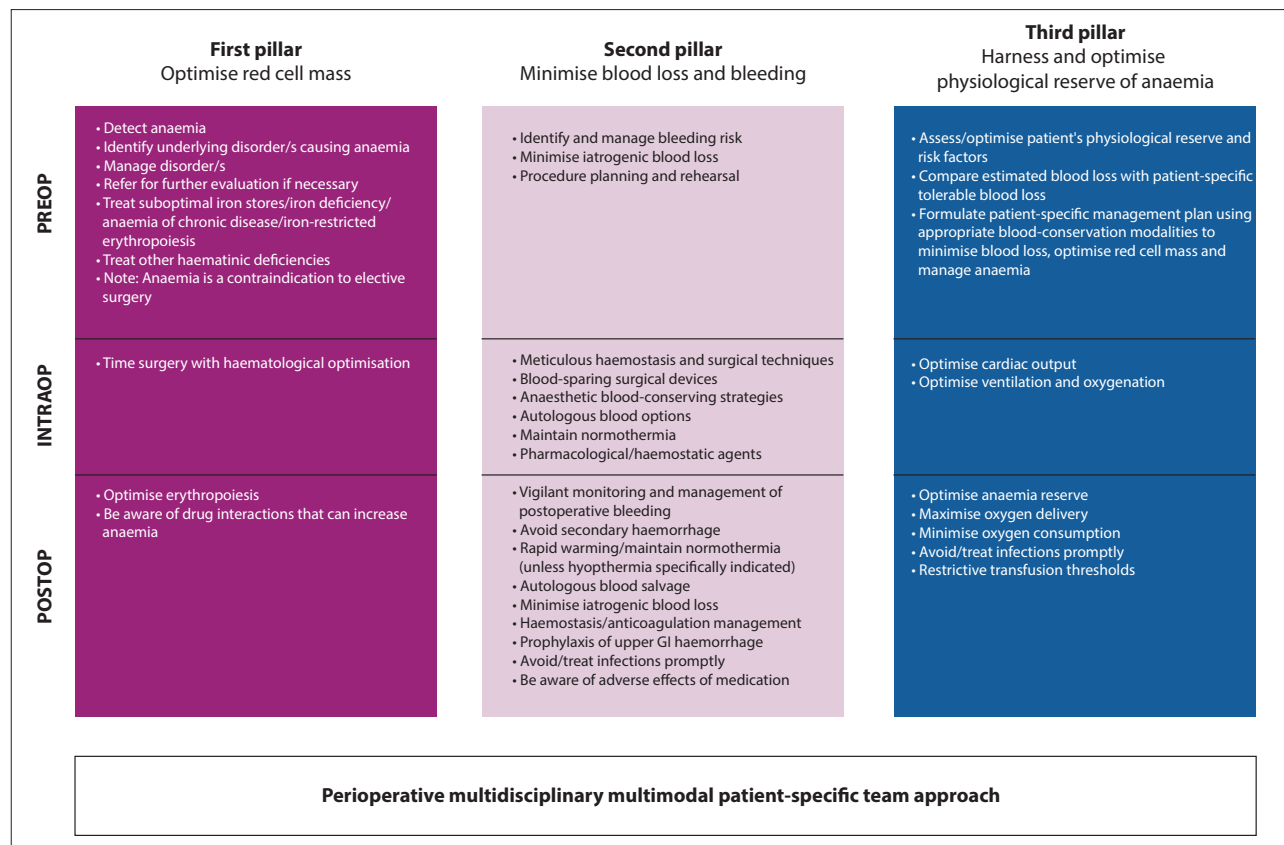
| | **First pillar** Optimise red cell mass | **Second pillar** Minimise blood loss and bleeding | **Third pillar** Harness and optimise physiological reserve of anaemia |
|---|---|---|---|
| **PREOP** | • Detect anaemia • Identify underlying disorder/s causing anaemia • Manage disorder/s • Refer for further evaluation if necessary • Treat suboptimal iron stores/iron deficiency/ anaemia of chronic disease/iron-restricted erythropoiesis • Treat other haematinic deficiencies • Note: Anaemia is a contraindication to elective surgery | • Identify and manage bleeding risk • Minimise iatrogenic blood loss • Procedure planning and rehearsal | • Assess/optimise patient's physiological reserve and risk factors • Compare estimated blood loss with patient-specific tolerable blood loss • Formulate patient-specific management plan using appropriate blood-conservation modalities to minimise blood loss, optimise red cell mass and manage anaemia |
| **INTRAOP** | • Time surgery with haematological optimisation | • Meticulous haemostasis and surgical techniques • Blood-sparing surgical devices • Anaesthetic blood-conserving strategies • Autologous blood options • Maintain normothermia • Pharmacological/haemostatic agents | • Optimise cardiac output • Optimise ventilation and oxygenation |
| **POSTOP** | • Optimise erythropoiesis • Be aware of drug interactions that can increase anaemia | • Vigilant monitoring and management of postoperative bleeding • Avoid secondary haemorrhage • Rapid warming/maintain normothermia (unless hyopthermia specifically indicated) • Autologous blood salvage • Minimise iatrogenic blood loss • Haemostasis/anticoagulation management • Prophylaxis of upper GI haemorrhage • Avoid/treat infections promptly • Be aware of adverse effects of medication | • Optimise anaemia reserve • Maximise oxygen delivery • Minimise oxygen consumption • Avoid/treat infections promptly • Restrictive transfusion thresholds |

**Perioperative multidisciplinary multimodal patient-specific team approach**